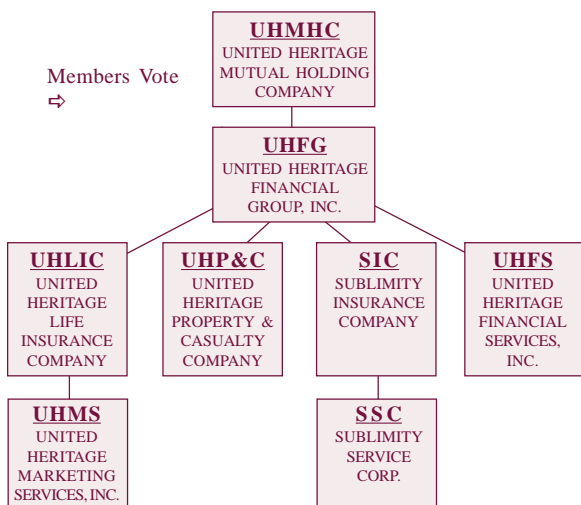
Members Vote
⇨

UHMHC
UNITED HERITAGE MUTUAL HOLDING COMPANY

UHFG
UNITED HERITAGE FINANCIAL GROUP, INC.

UHLIC
UNITED HERITAGE LIFE INSURANCE COMPANY

UHP&C
UNITED HERITAGE PROPERTY & CASUALTY COMPANY

SIC
SUBLIMITY INSURANCE COMPANY

UHFS
UNITED HERITAGE FINANCIAL SERVICES, INC.

UHMS
UNITED HERITAGE MARKETING SERVICES, INC.

SSC
SUBLIMITY SERVICE CORP.